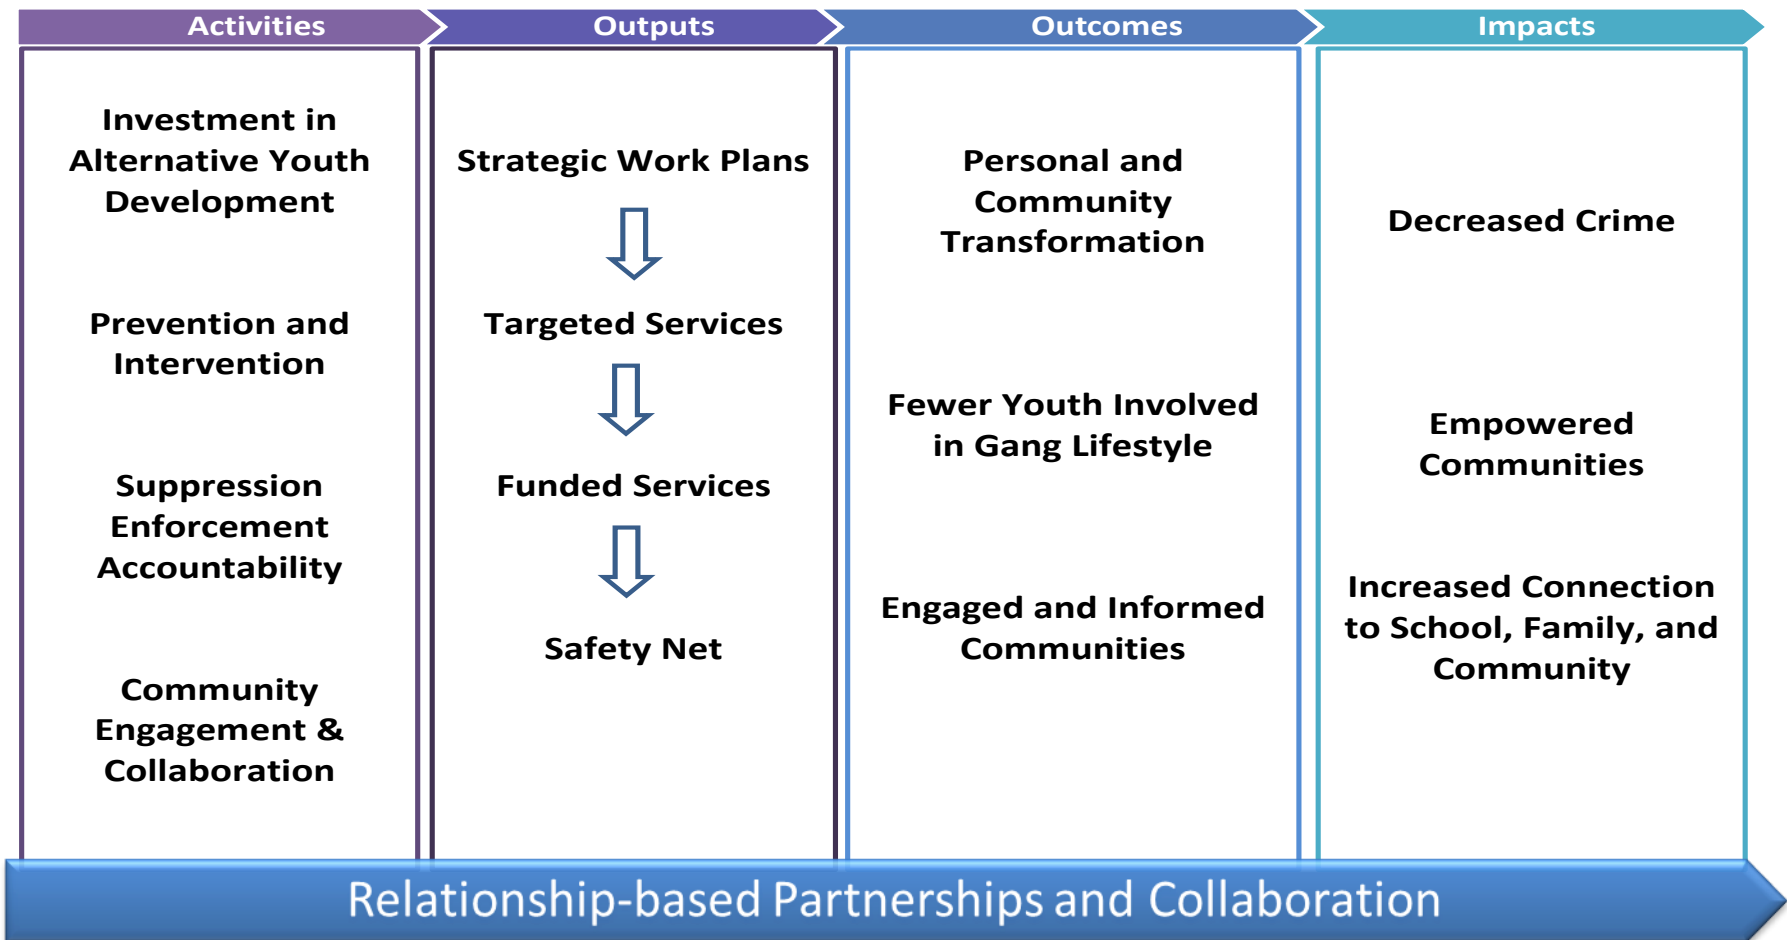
Activities

Investment in Alternative Youth Development

Prevention and Intervention

Suppression Enforcement Accountability

Community Engagement & Collaboration

Outputs

Strategic Work Plans

Targeted Services

Funded Services

Safety Net

Outcomes

Personal and Community Transformation

Fewer Youth Involved in Gang Lifestyle

Engaged and Informed Communities

Impacts

Decreased Crime

Empowered Communities

Increased Connection to School, Family, and Community

Relationship-based Partnerships and Collaboration